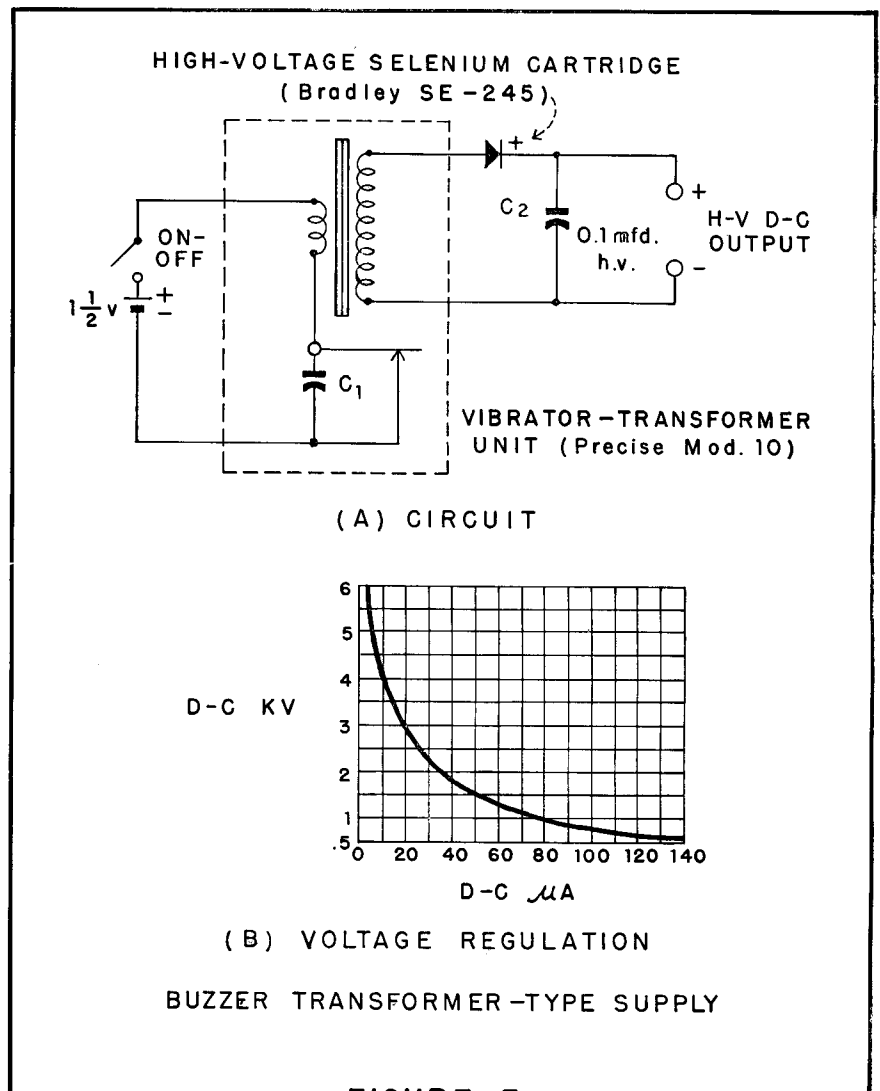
HIGH-VOLTAGE SELENIUM CARTRIDGE
(Bradley SE-245)

+

$C_2$

0.1 mfd.
h.v.

+
H-V D-C
OUTPUT
-

ON-
OFF

$1\frac{1}{2}$ v

+
-

$C_1$

VIBRATOR-TRANSFORMER
UNIT (Precise Mod. 10)

(A) CIRCUIT

D-C KV

6
5
4
3
2
1
.5

0 20 40 60 80 100 120 140

D-C $\mu$A

(B) VOLTAGE REGULATION

BUZZER TRANSFORMER-TYPE SUPPLY

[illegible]